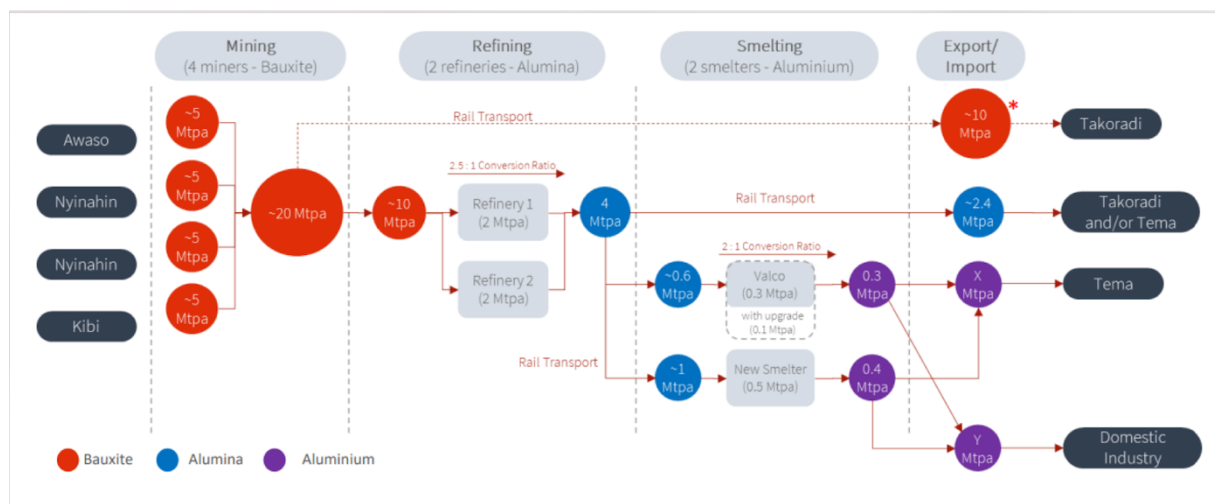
Mining
(4 miners - Bauxite)

Refining
(2 refineries - Alumina)

Smelting
(2 smelters - Aluminium)

Export/
Import

Awaso

Nyinahin

Nyinahin

Kibi

~5
Mtpa

~5
Mtpa

~5
Mtpa

~5
Mtpa

~20 Mtpa

Rail Transport

~10
Mtpa

*

Takoradi

2.5 : 1 Conversion Ratio

~10
Mtpa

Refinery 1
(2 Mtpa)

Refinery 2
(2 Mtpa)

4
Mtpa

Rail Transport

~2.4
Mtpa

Takoradi
and/or Tema

2 : 1 Conversion Ratio

~0.6
Mtpa

Valco
(0.3 Mtpa)

with upgrade
(0.1 Mtpa)

0.3
Mtpa

X
Mtpa

Tema

Rail Transport

~1
Mtpa

New Smelter
(0.5 Mtpa)

0.4
Mtpa

Y
Mtpa

Domestic
Industry

Bauxite

Alumina

Aluminium